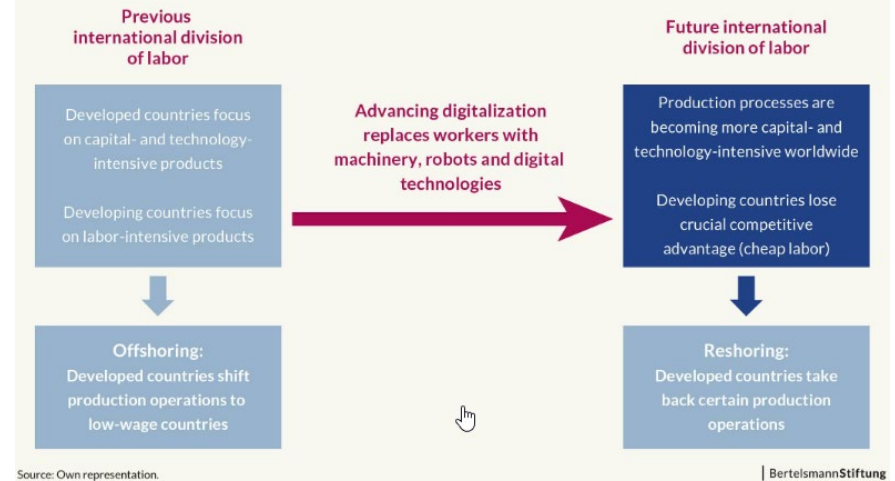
Previous international division of labor

Developed countries focus on capital- and technology-intensive products

Developing countries focus on labor-intensive products

Offshoring:
Developed countries shift production operations to low-wage countries

Advancing digitalization replaces workers with machinery, robots and digital technologies

Future international division of labor

Production processes are becoming more capital- and technology-intensive worldwide

Developing countries lose crucial competitive advantage (cheap labor)

Reshoring:
Developed countries take back certain production operations

Source: Own representation.

BertelsmannStiftung